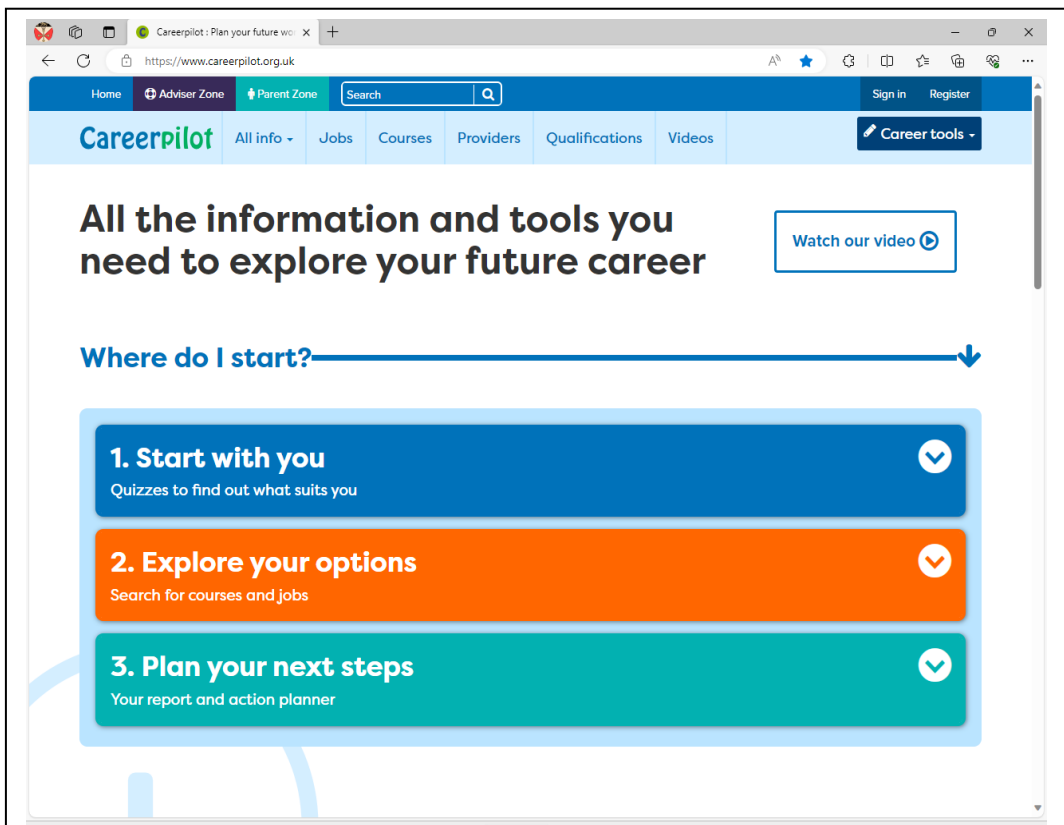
Careerpilot : Plan your future wo

https://www.careerpilot.org.uk

Home Adviser Zone Parent Zone Search Sign in Register

Careerpilot All info Jobs Courses Providers Qualifications Videos Career tools

All the information and tools you need to explore your future career

Watch our video

Where do I start?

1. Start with you
Quizzes to find out what suits you

2. Explore your options
Search for courses and jobs

3. Plan your next steps
Your report and action planner